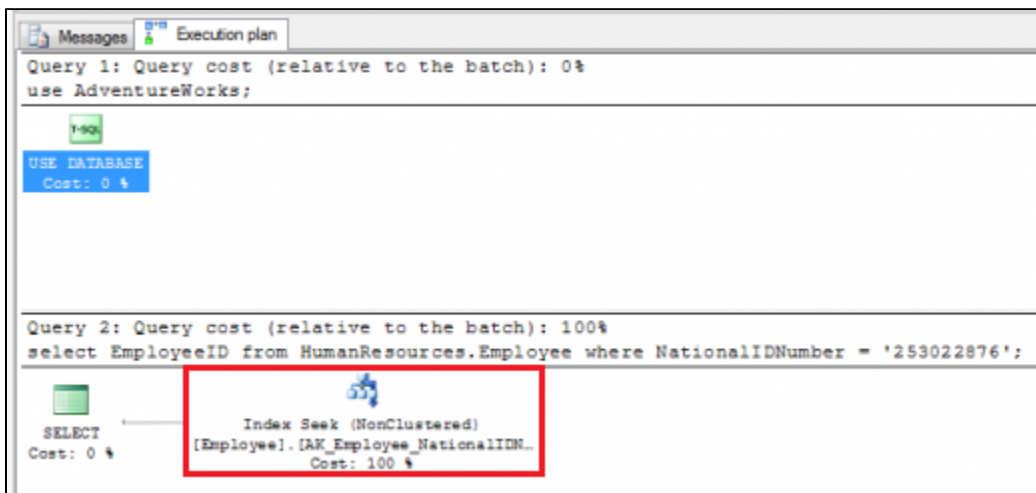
Messages | Execution plan

Query 1: Query cost (relative to the batch): 0%
use AdventureWorks;

T-SQL
USE DATABASE
Cost: 0 %

Query 2: Query cost (relative to the batch): 100%
select EmployeeID from HumanResources.Employee where NationalIDNumber = '253022876';

SELECT
Cost: 0 %

Index Seek (NonClustered)
[Employee].[AK_Employee_NationalIDN...
Cost: 100 %